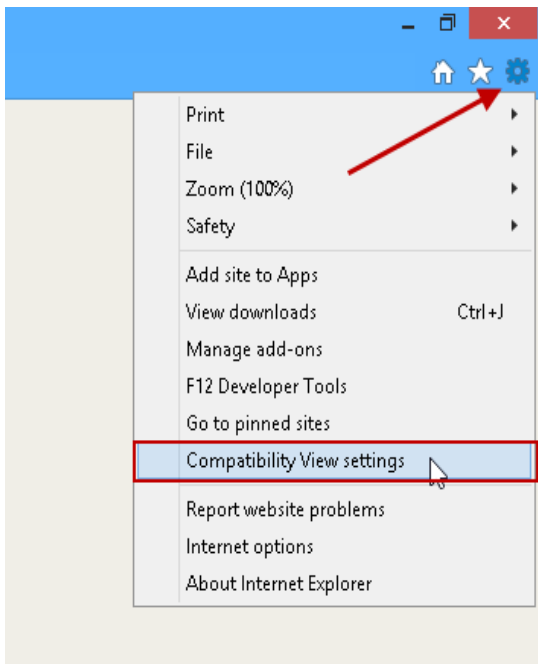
Print
File
Zoom (100%)
Safety

Add site to Apps
View downloads Ctrl+J
Manage add-ons
F12 Developer Tools
Go to pinned sites
Compatibility View settings

Report website problems
Internet options
About Internet Explorer